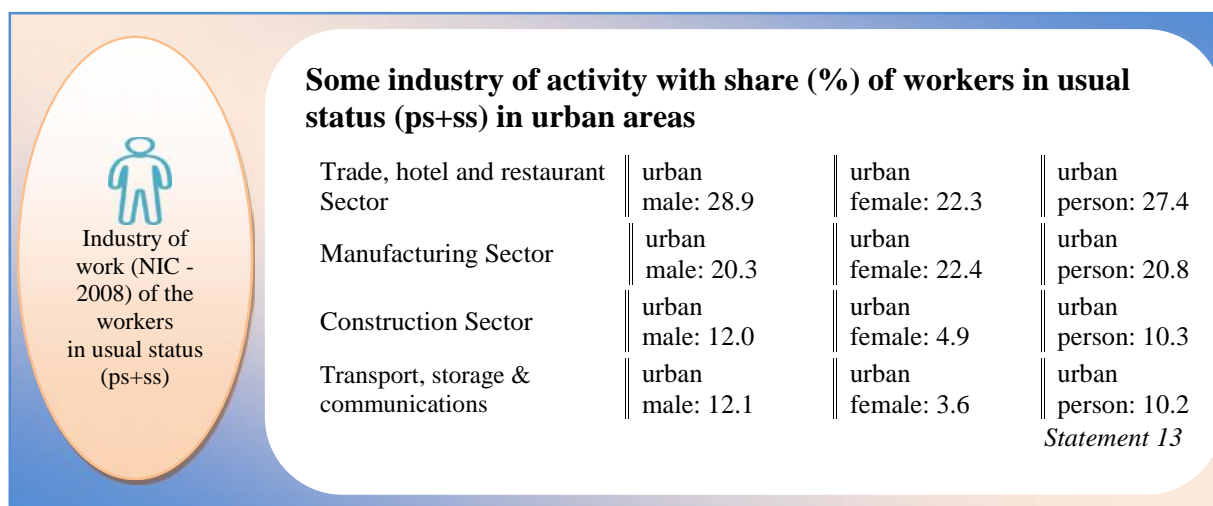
Industry of work (NIC - 2008) of the workers in usual status (ps+ss)

**Some industry of activity with share (%) of workers in usual status (ps+ss) in urban areas**

| | | | |
|---|---|---|---|
| Trade, hotel and restaurant Sector | urban male: 28.9 | urban female: 22.3 | urban person: 27.4 |
| Manufacturing Sector | urban male: 20.3 | urban female: 22.4 | urban person: 20.8 |
| Construction Sector | urban male: 12.0 | urban female: 4.9 | urban person: 10.3 |
| Transport, storage & communications | urban male: 12.1 | urban female: 3.6 | urban person: 10.2 |

*Statement 13*